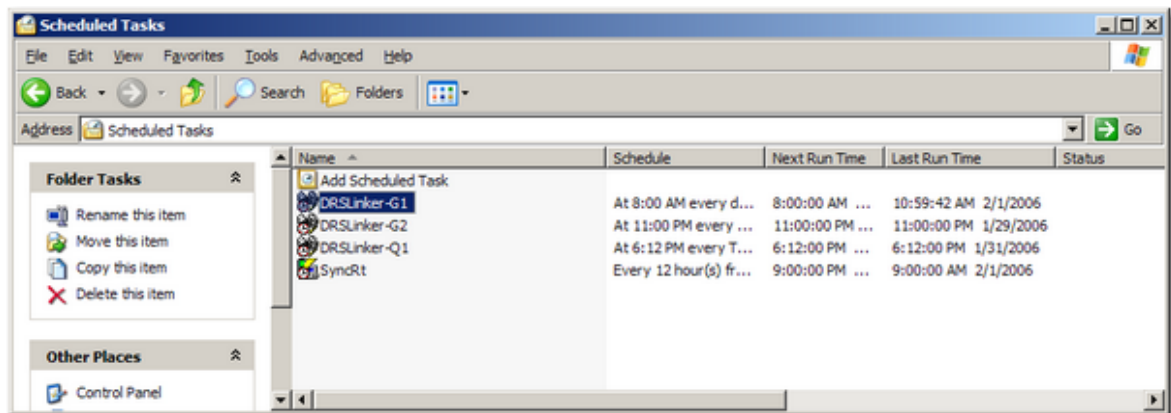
Scheduled Tasks

File Edit View Favorites Tools Advanced Help

Back Search Folders

Address Scheduled Tasks

Go

Folder Tasks

Rename this item
Move this item
Copy this item
Delete this item

Other Places

Control Panel

| Name | Schedule | Next Run Time | Last Run Time | Status |
|---|---|---|---|---|
| Add Scheduled Task | | | | |
| DRSLinker-G1 | At 8:00 AM every d... | 8:00:00 AM ... | 10:59:42 AM 2/1/2006 | |
| DRSLinker-G2 | At 11:00 PM every ... | 11:00:00 PM ... | 11:00:00 PM 1/29/2006 | |
| DRSLinker-Q1 | At 6:12 PM every T... | 6:12:00 PM ... | 6:12:00 PM 1/31/2006 | |
| SyncRt | Every 12 hour(s) fr... | 9:00:00 PM ... | 9:00:00 AM 2/1/2006 | |